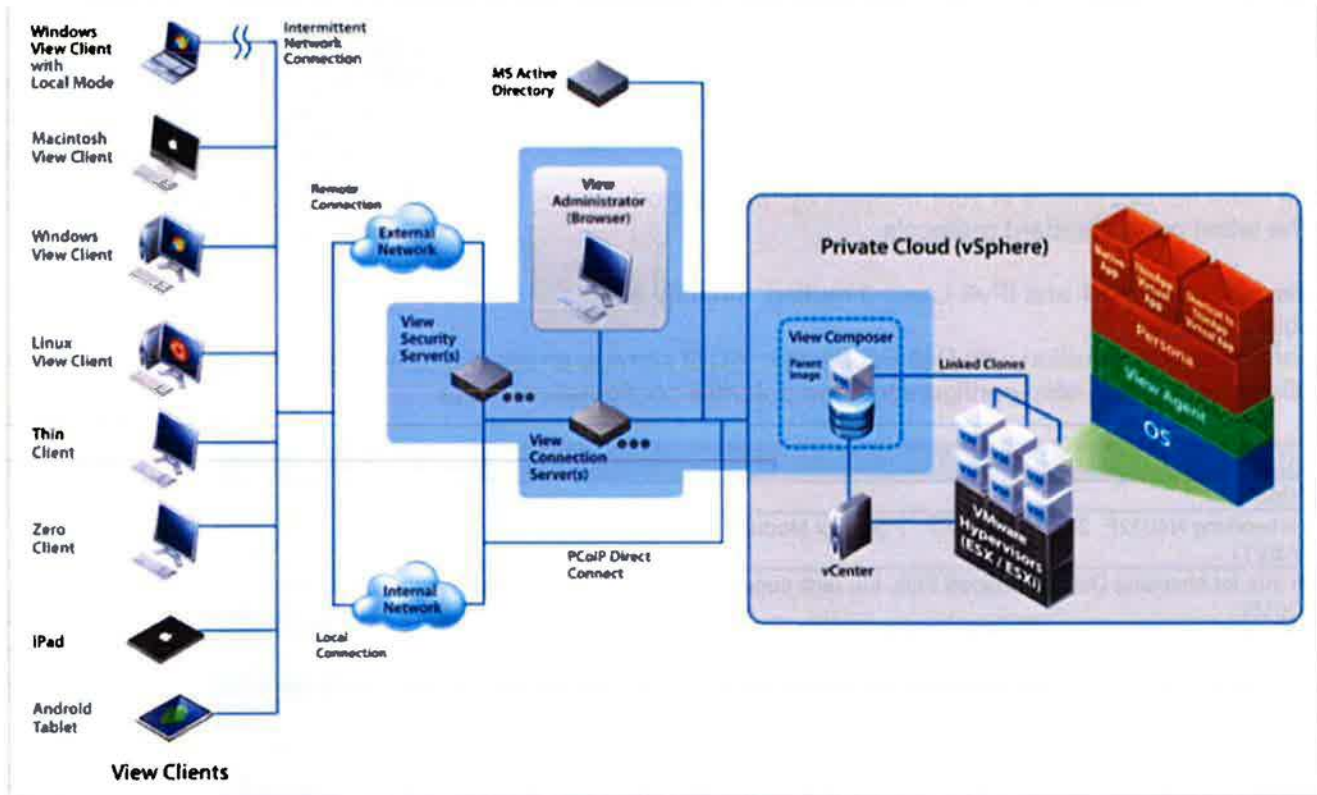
Windows View Client with Local Mode

Intermittent Network Connection

Macintosh View Client

Windows View Client

Linux View Client

Thin Client

Zero Client

iPad

Android Tablet

View Clients

MS Active Directory

Remote Connection

External Network

View Administrator (Browser)

View Security Server(s)

View Connection Server(s)

Internal Network

Local Connection

PCoIP Direct Connect

Private Cloud (vSphere)

View Composer

Parent Image

Linked Clones

vCenter

VMware Hypervisors (ESX / ESXi)

Native App

ThinApp Virtual App

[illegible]

Persona

View Agent

OS